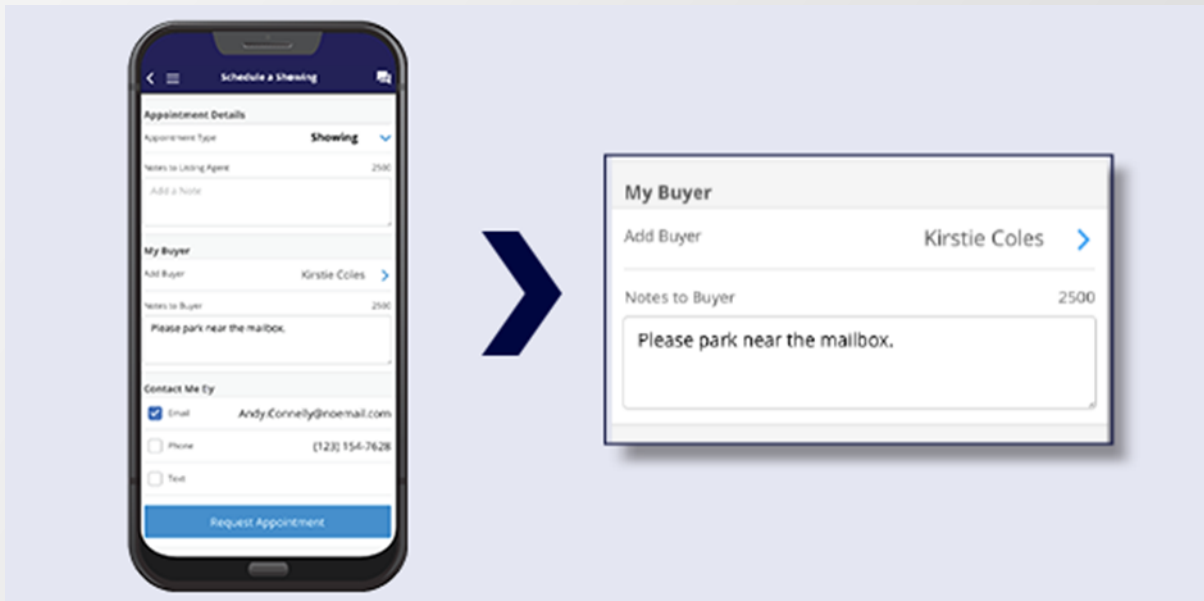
Schedule a Showing

Appointment Details

Appointment Type Showing

Notes to Listing Agent 2500

Add a Note

My Buyer

Add Buyer Kirstie Coles

Notes to Buyer 2500

Please park near the mailbox.

Contact Me By

Email Andy.Connelly@noemail.com

Phone (123) 154-7628

Text

Request Appointment

My Buyer

Add Buyer Kirstie Coles

Notes to Buyer 2500

Please park near the mailbox.